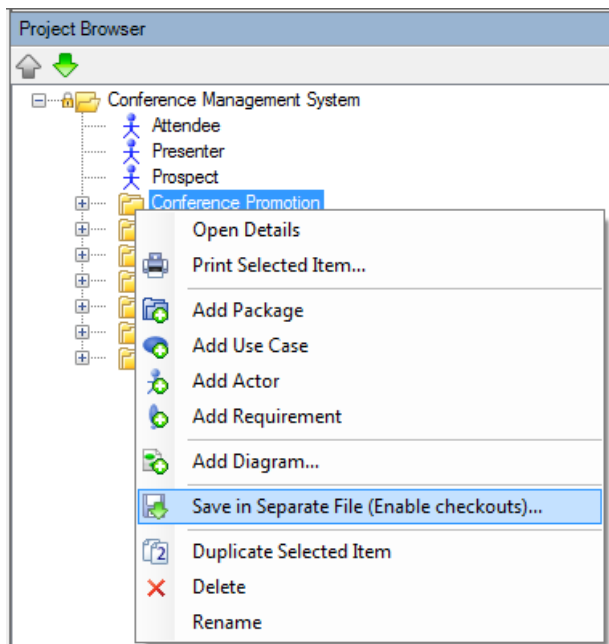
Project Browser

Conference Management System
Attendee
Presenter
Prospect
Conference Promotion

Open Details
Print Selected Item...
Add Package
Add Use Case
Add Actor
Add Requirement
Add Diagram...
Save in Separate File (Enable checkouts)...
Duplicate Selected Item
Delete
Rename